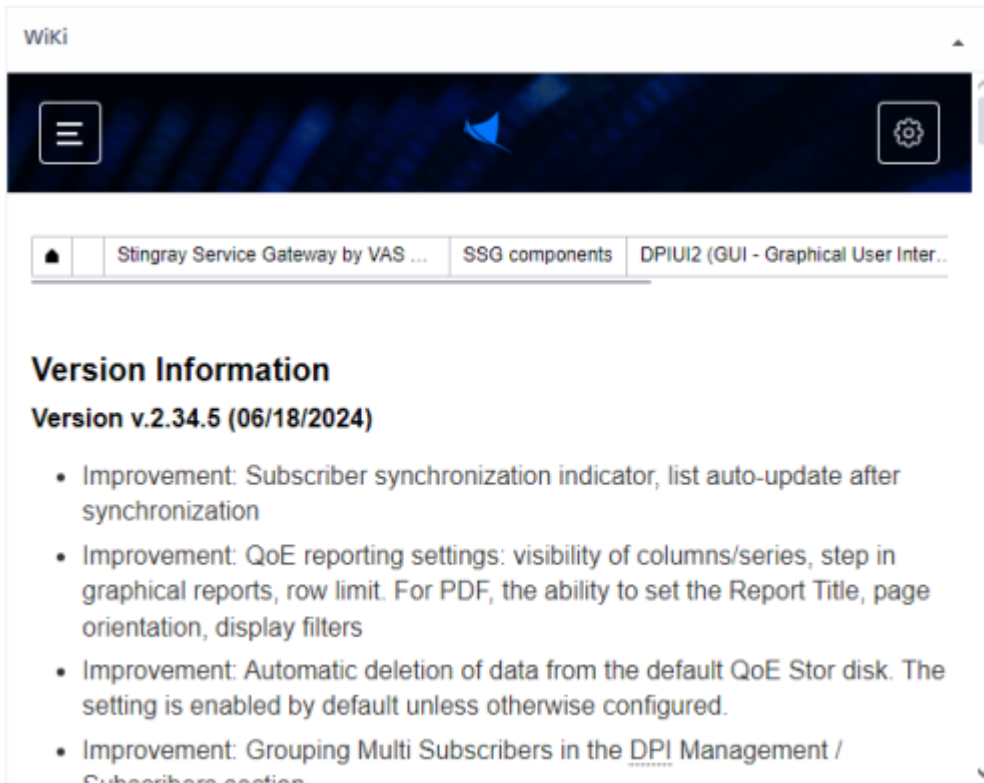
WiKi

Stingray Service Gateway by VAS ... | SSG components | DPIUI2 (GUI - Graphical User Inter...

Version Information

Version v.2.34.5 (06/18/2024)

- Improvement: Subscriber synchronization indicator, list auto-update after synchronization
- Improvement: QoE reporting settings: visibility of columns/series, step in graphical reports, row limit. For PDF, the ability to set the Report Title, page orientation, display filters
- Improvement: Automatic deletion of data from the default QoE Stor disk. The setting is enabled by default unless otherwise configured.
- Improvement: Grouping Multi Subscribers in the DPI Management / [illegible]